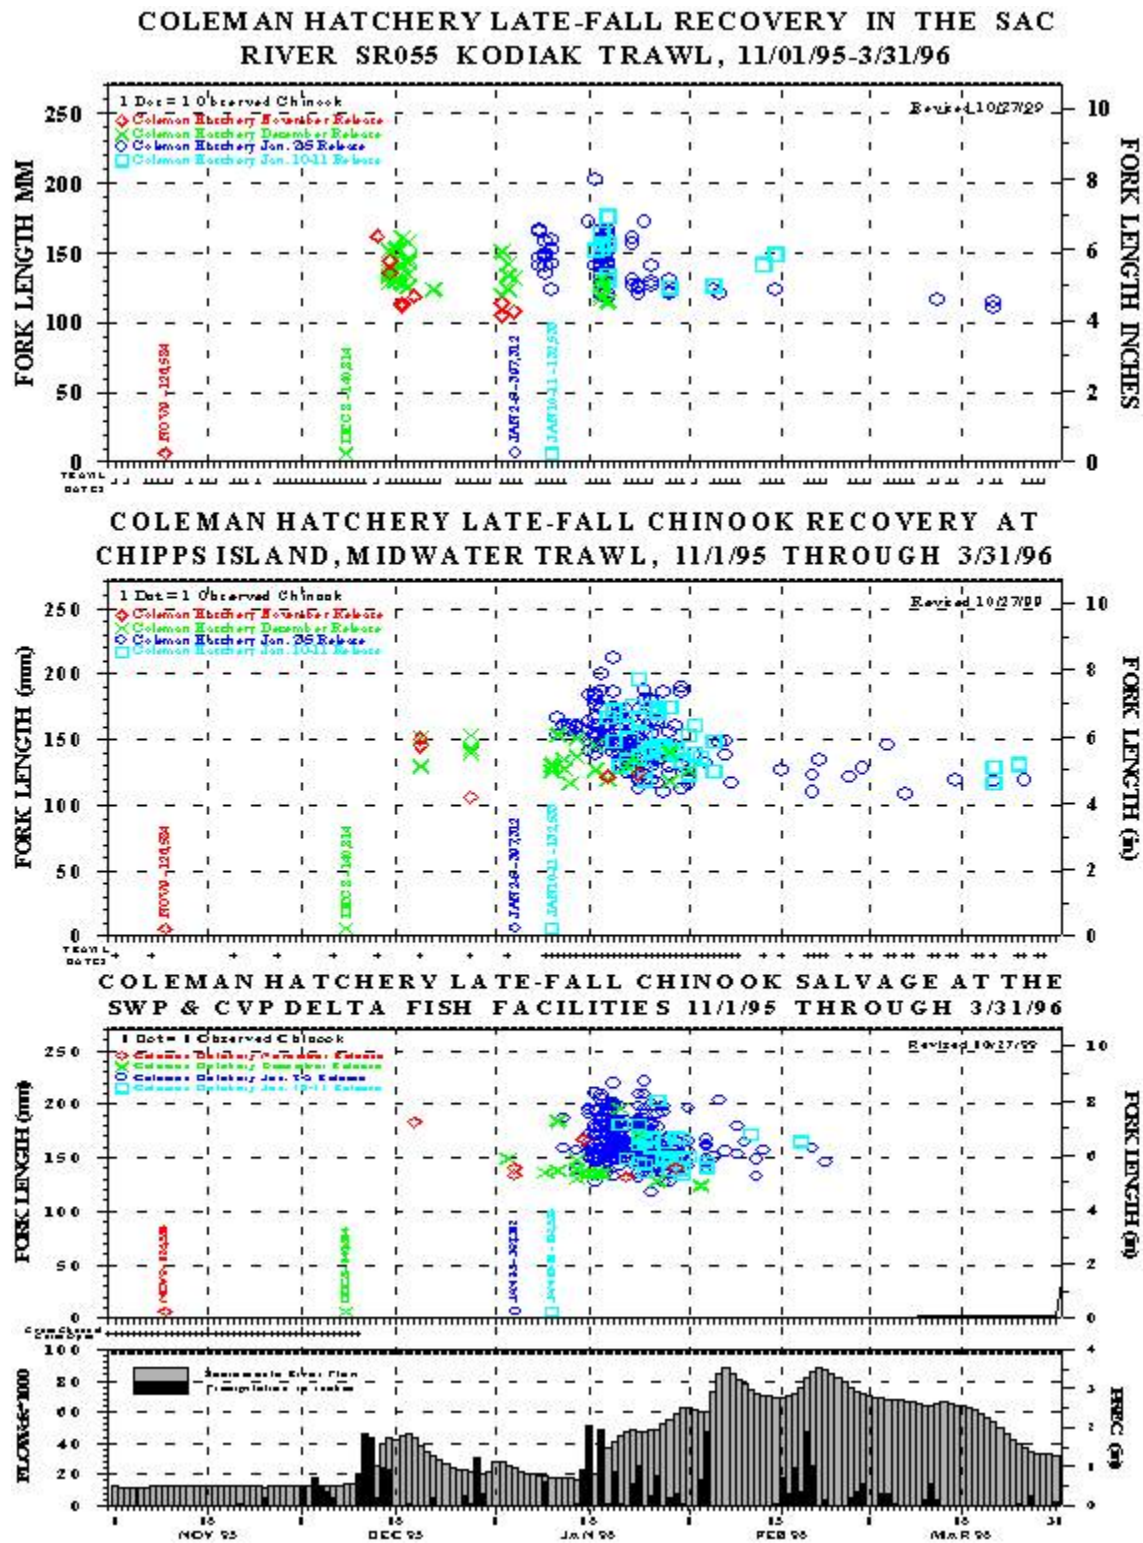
COLEMAN HATCHERY LATE-FALL RECOVERY IN THE SAC RIVER SR055 KODIAK TRAWL, 11/01/95-3/31/96

1 Dot = 1 Observed Chinook
Coleman Hatchery November Release
Coleman Hatchery December Release
Coleman Hatchery Jan. 2/3 Release
Coleman Hatchery Jan. 10-11 Release

Revised 10/27/99

FORK LENGTH MM
250
200
150
100
50
0

FORK LENGTH INCHES
10
8
6
4
2
0

NOV 9 - 124,584
DEC 8 - 140,214
JAN 2-3 - 307,312
JAN 10-11 - 132,520

TRAWL DATES

COLEMAN HATCHERY LATE-FALL CHINOOK RECOVERY AT CHIPPS ISLAND, MIDWATER TRAWL, 11/1/95 THROUGH 3/31/96

1 Dot = 1 Observed Chinook
Coleman Hatchery November Release
Coleman Hatchery December Release
Coleman Hatchery Jan. 2/3 Release
Coleman Hatchery Jan. 10-11 Release

Revised 10/27/99

FORK LENGTH (mm)
250
200
150
100
50
0

FORK LENGTH (in)
10
8
6
4
2
0

NOV 9 - 124,584
DEC 8 - 140,214
JAN 2-3 - 307,312
JAN 10-11 - 132,520

TRAWL DATES

COLEMAN HATCHERY LATE-FALL CHINOOK SALVAGE AT THE SWP & CVP DELTA FISH FACILITIES 11/1/95 THROUGH 3/31/96

1 Dot = 1 Observed Chinook
Coleman Hatchery November Release
Coleman Hatchery December Release
Coleman Hatchery Jan. 2/3 Release
Coleman Hatchery Jan. 10-11 Release

Revised 10/27/99

FORK LENGTH (mm)
250
200
150
100
50
0

FORK LENGTH (in)
10
8
6
4
2
0

NOV 9 - 124,584
DEC 8 - 140,214
JAN 2-3 - 307,312
JAN 10-11 - 132,520

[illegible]

FLOWS*1000
100
80
60
40
20
0

Sacramento River Flow
Precipitation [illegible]

PREC (in)
4
3
2
1
0

1
15
NOV 95
1
15
DEC 95
1
15
JAN 96
1
15
FEB 96
1
15
MAR 96
31